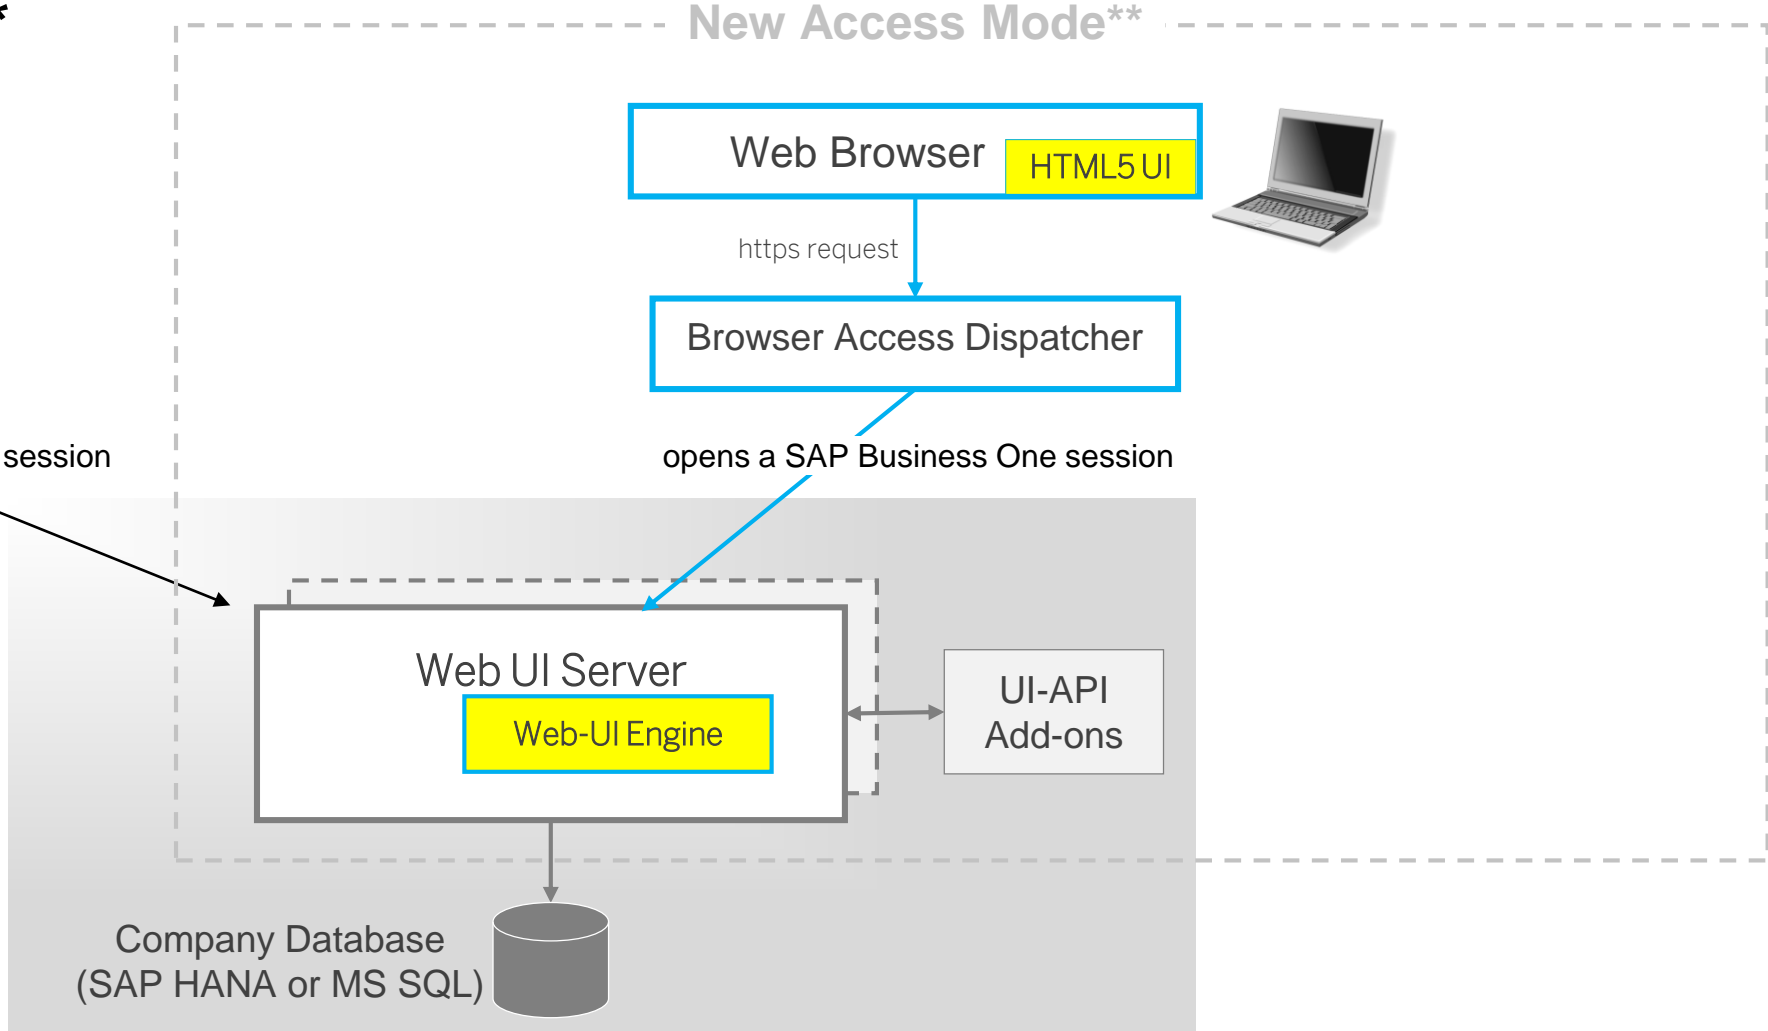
New Access Mode**

Web Browser

HTML5 UI

https request

Browser Access Dispatcher

session

opens a SAP Business One session

Web UI Server

Web-UI Engine

UI-API Add-ons

Company Database (SAP HANA or MS SQL)